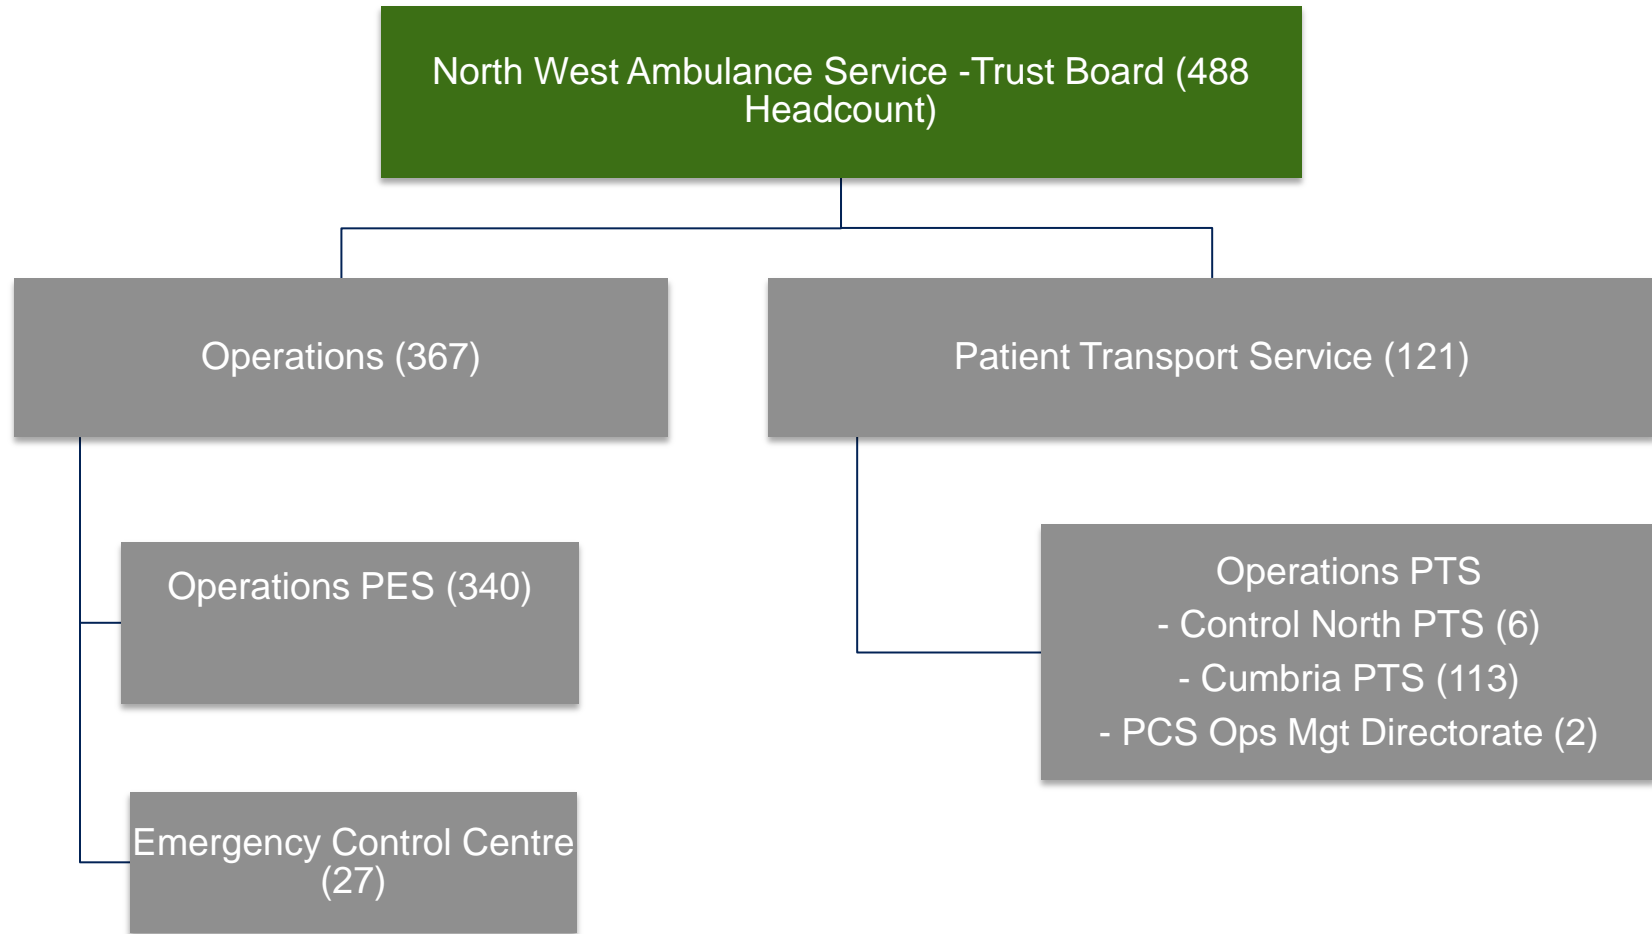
North West Ambulance Service -Trust Board (488 Headcount)

Operations (367)

Patient Transport Service (121)

Operations PES (340)

Emergency Control Centre (27)

Operations PTS
- Control North PTS (6)
- Cumbria PTS (113)
- PCS Ops Mgt Directorate (2)